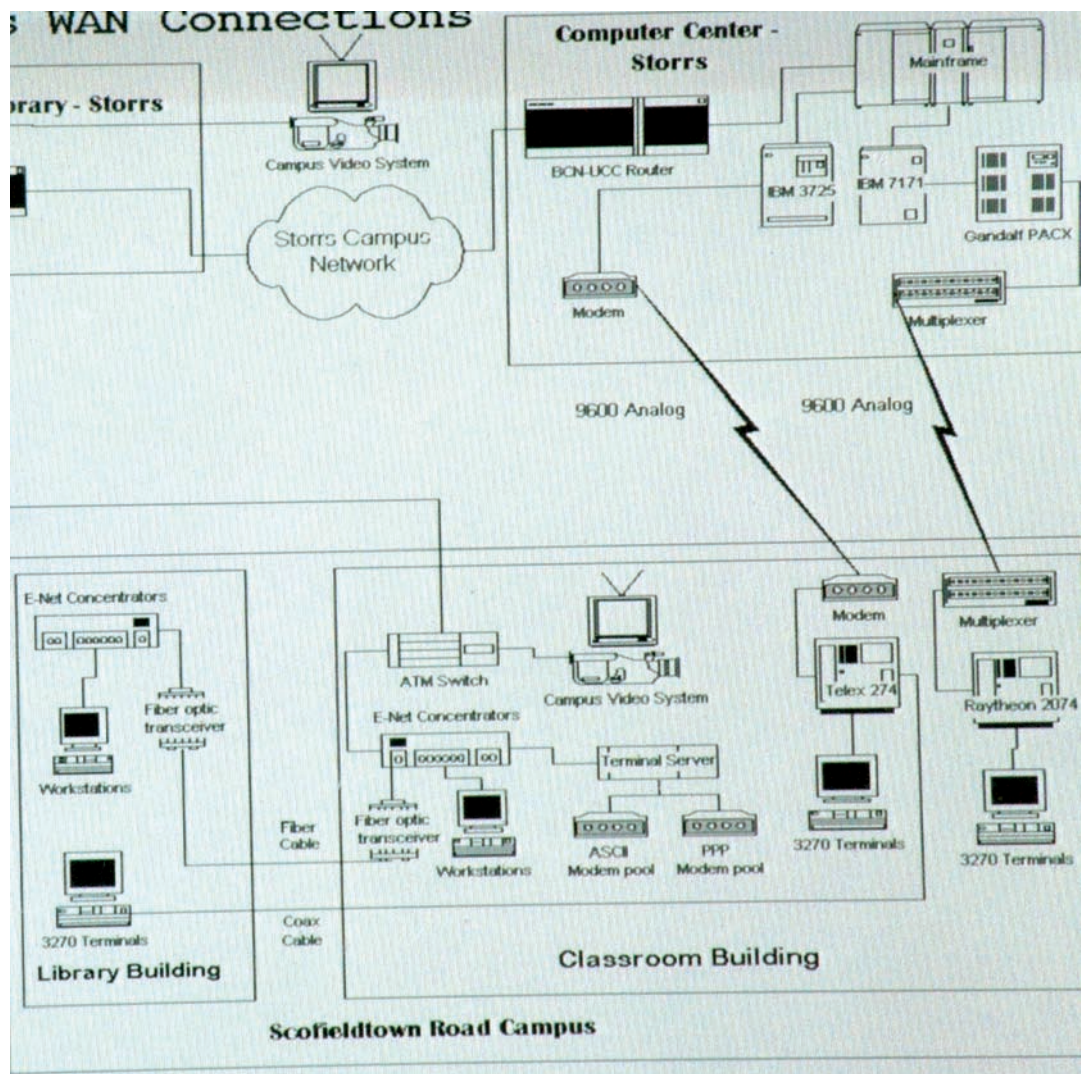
s WAN Connections

rary - Storrs

Campus Video System

Storrs Campus Network

Computer Center - Storrs

BCN-UCC Router

Mainframe

IBM 3725

IBM 7171

Gandalf PACX

Modem

Multiplexer

9600 Analog

9600 Analog

E-Net Concentrators

Workstations

Fiber optic transceiver

3270 Terminals

Library Building

Fiber Cable

Coax Cable

ATM Switch

Campus Video System

E-Net Concentrators

Fiber optic transceiver

Workstations

Terminal Server

ASCII Modem pool

PPP Modem pool

Modem

Telex 274

3270 Terminals

Multiplexer

Raytheon 2074

3270 Terminals

Classroom Building

Scofieldtown Road Campus